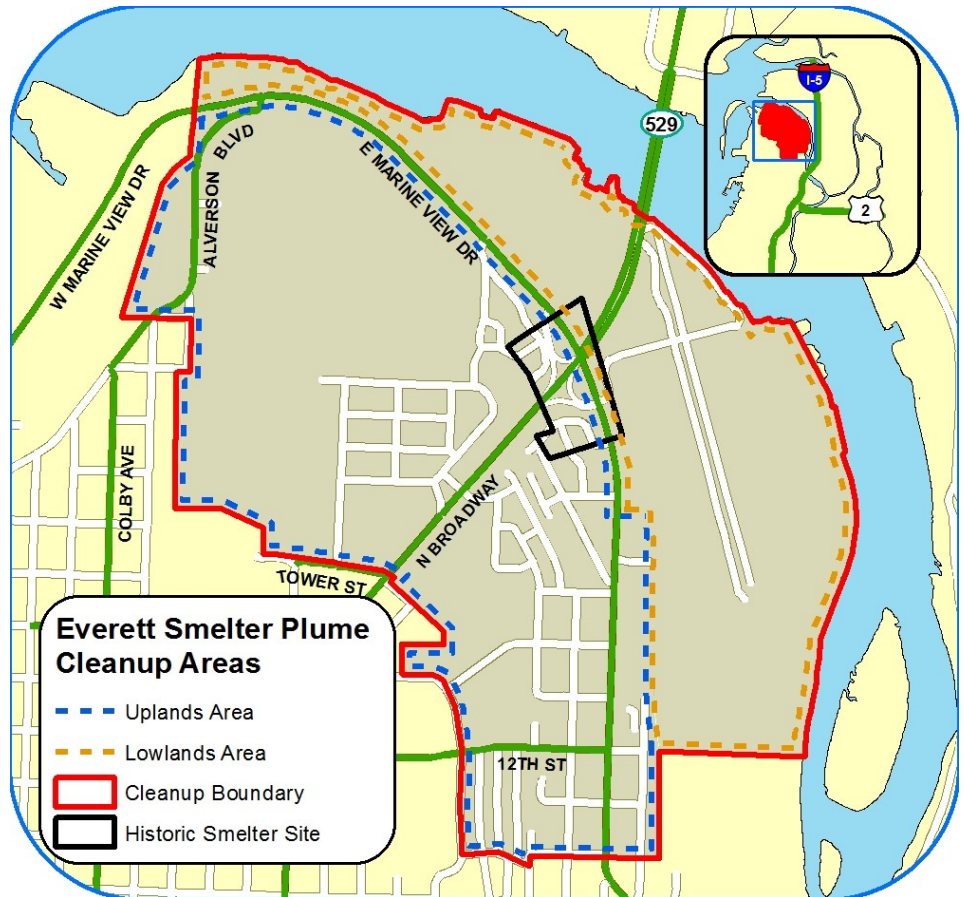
ALVERSON BLVD

E MARINE VIEW DR

W MARINE VIEW DR

529

I-5

2

COLBY AVE

N BROADWAY

TOWER ST

12TH ST

Everett Smelter Plume Cleanup Areas

Uplands Area

Lowlands Area

Cleanup Boundary

Historic Smelter Site